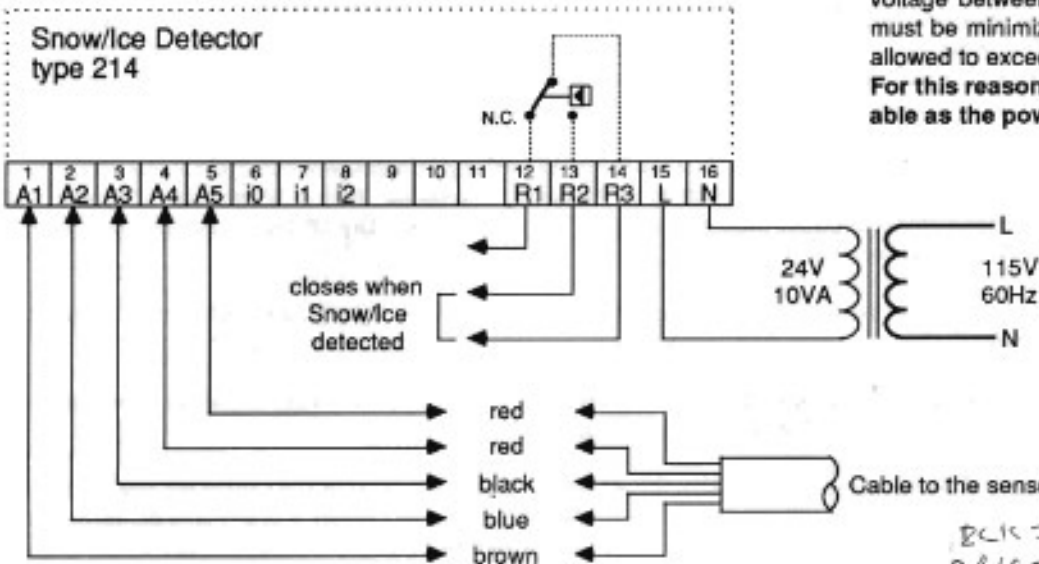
Snow/Ice Detector
type 214

voltage between
must be minimiz
allowed to excee
For this reason
able as the pow

N.C.

1 A1
2 A2
3 A3
4 A4
5 A5
6 i0
7 i1
8 i2
9
10
11
12 R1
13 R2
14 R3
15 L
16 N

closes when Snow/Ice detected

24V 10VA

115V 60Hz

L

N

red
red
black
blue
brown

Cable to the sens

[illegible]